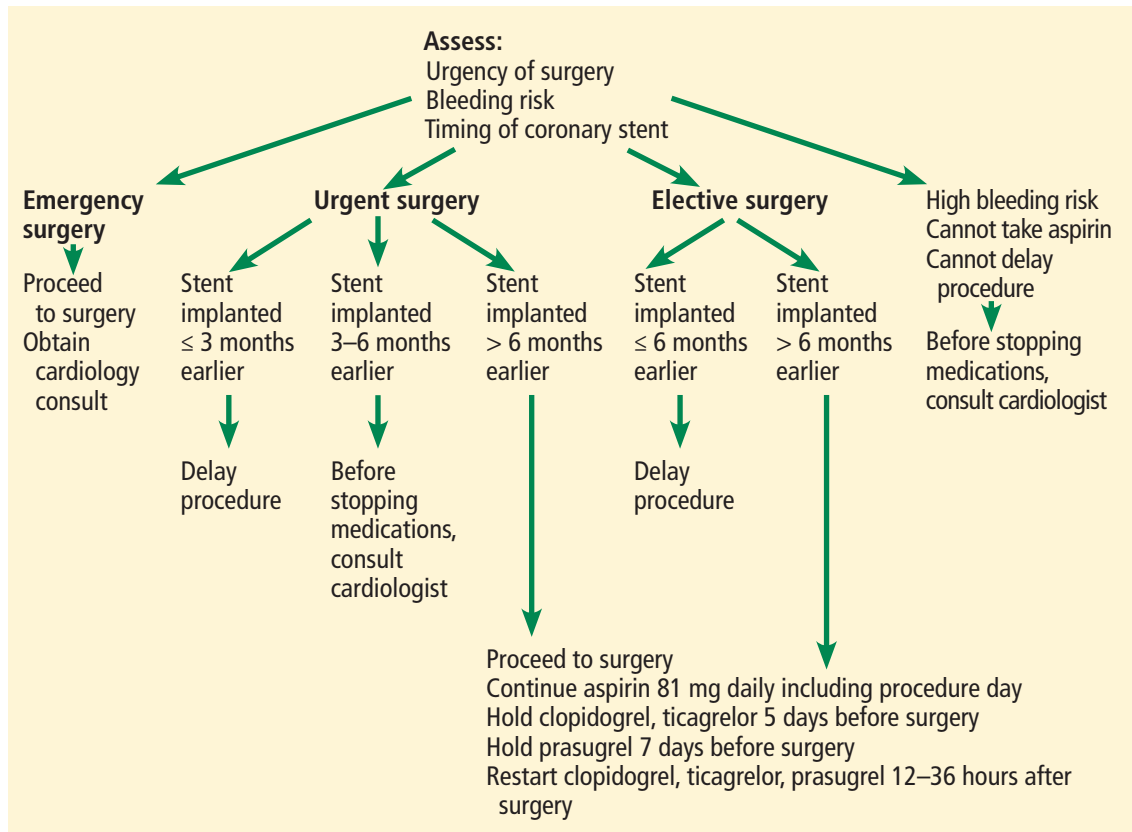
Assess:
Urgency of surgery
Bleeding risk
Timing of coronary stent

Emergency surgery

Proceed to surgery
Obtain cardiology consult

Urgent surgery

Stent implanted ≤ 3 months earlier

Delay procedure

Stent implanted 3–6 months earlier

Before stopping medications, consult cardiologist

Stent implanted > 6 months earlier

Elective surgery

Stent implanted ≤ 6 months earlier

Delay procedure

Stent implanted > 6 months earlier

High bleeding risk
Cannot take aspirin
Cannot delay procedure

Before stopping medications, consult cardiologist

Proceed to surgery
Continue aspirin 81 mg daily including procedure day
Hold clopidogrel, ticagrelor 5 days before surgery
Hold prasugrel 7 days before surgery
Restart clopidogrel, ticagrelor, prasugrel 12–36 hours after surgery